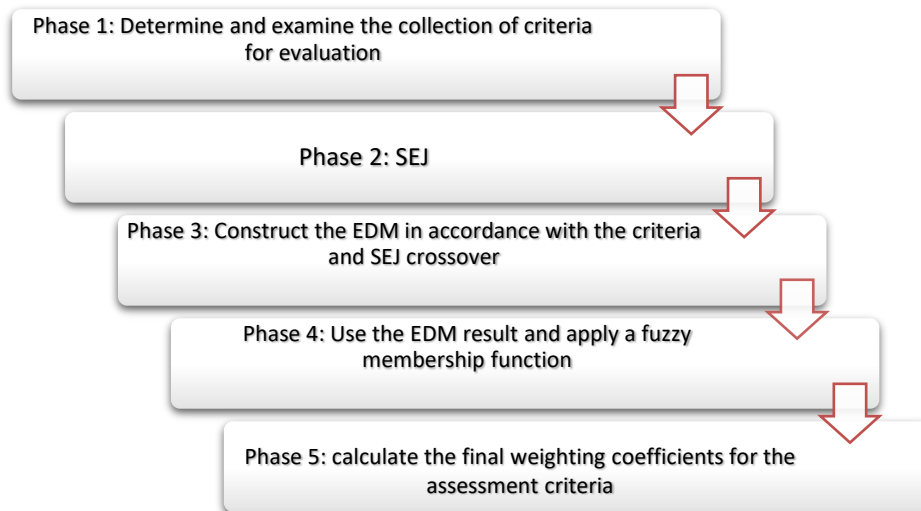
Phase 1: Determine and examine the collection of criteria for evaluation

Phase 2: SEJ

Phase 3: Construct the EDM in accordance with the criteria and SEJ crossover

Phase 4: Use the EDM result and apply a fuzzy membership function

Phase 5: calculate the final weighting coefficients for the assessment criteria